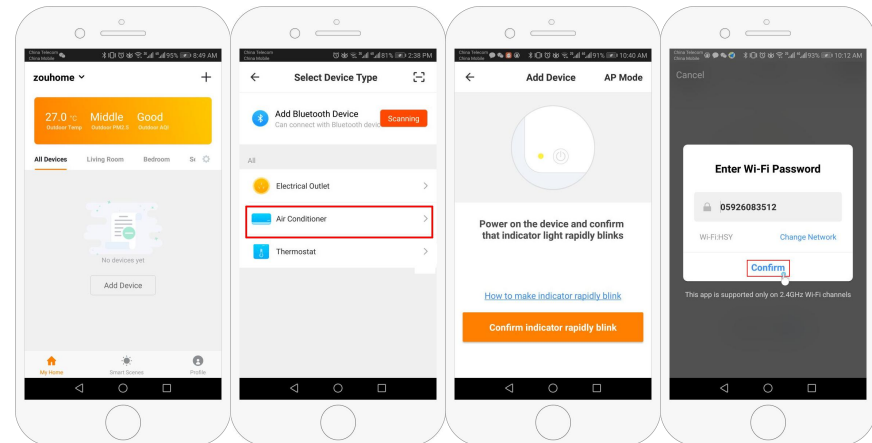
China Telecom China Mobile 95% 8:49 AM

zouhome ⌄ +

27.0 °C Outdoor Temp Middle Outdoor PM2.5 Good Outdoor AQI

All Devices Living Room Bedroom S

No devices yet

Add Device

My Home Smart Scenes Profile

China Telecom China Mobile 81% 2:38 PM

← Select Device Type

Add Bluetooth Device
Can connect with Bluetooth devic

Scanning

All

Electrical Outlet

Air Conditioner

Thermostat

China Telecom China Mobile 91% 10:40 AM

← Add Device AP Mode

Power on the device and confirm that indicator light rapidly blinks

How to make indicator rapidly blink

Confirm indicator rapidly blink

China Telecom China Mobile 93% 10:12 AM

Cancel

Enter Wi-Fi Password

05926083512

Wi-Fi:HSY Change Network

Confirm

This app is supported only on 2.4GHz Wi-Fi channels